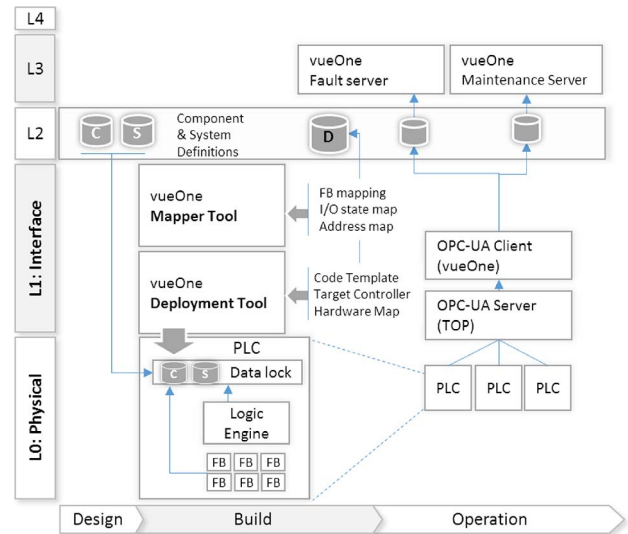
L4

L3

vueOne
Fault server

vueOne
Maintenance Server

L2

C S

Component & System Definitions

D

L1: Interface

vueOne
Mapper Tool

FB mapping
I/O state map
Address map

OPC-UA Client (vueOne)

vueOne
Deployment Tool

Code Template
Target Controller
Hardware Map

OPC-UA Server (TOP)

L0: Physical

PLC

C S Data lock

Logic Engine

FB FB FB
FB FB FB

PLC PLC PLC

Design

Build

Operation